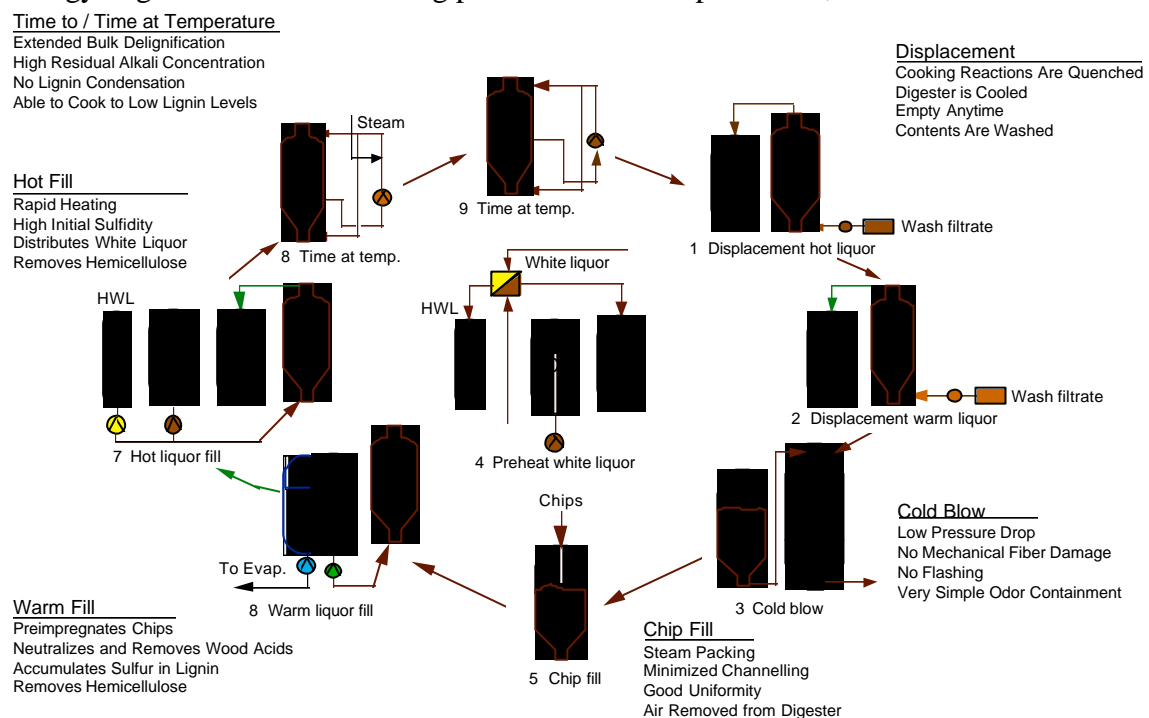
Time to / Time at Temperature
Extended Bulk Delignification
High Residual Alkali Concentration
No Lignin Condensation
Able to Cook to Low Lignin Levels

Displacement
Cooking Reactions Are Quenched
Digester is Cooled
Empty Anytime
Contents Are Washed

Steam

9 Time at temp.

Hot Fill
Rapid Heating
High Initial Sulfidity
Distributes White Liquor
Removes Hemicellulose

8 Time at temp.

Wash filtrate

1 Displacement hot liquor

White liquor

HWL

HWL

Wash filtrate

2 Displacement warm liquor

7 Hot liquor fill

4 Preheat white liquor

Chips

Cold Blow
Low Pressure Drop
No Mechanical Fiber Damage
No Flashing
Very Simple Odor Containment

To Evap.

8 Warm liquor fill

3 Cold blow

Warm Fill
Preimpregnates Chips
Neutralizes and Removes Wood Acids
Accumulates Sulfur in Lignin
Removes Hemicellulose

5 Chip fill

Chip Fill
Steam Packing
Minimized Channelling
Good Uniformity
Air Removed from Digester